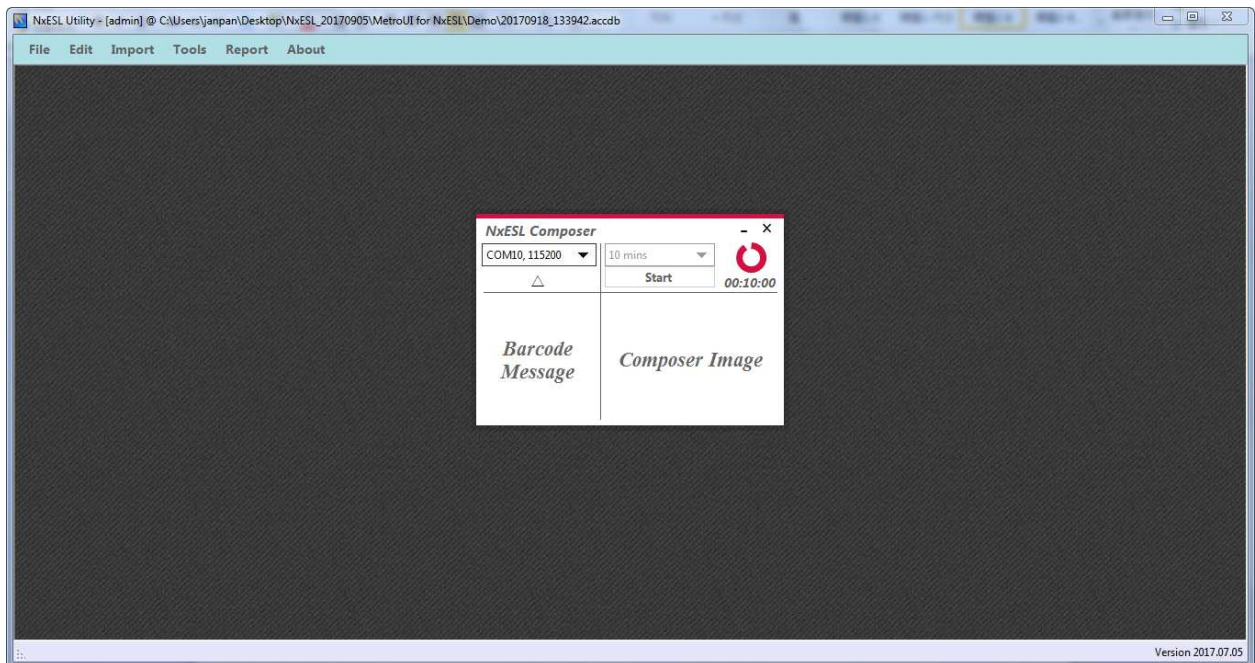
NxESL Utility - [admin] @ C:\Users\janpan\Desktop\NxESL_20170905\MetroUI for NxESL\Demo\20170918_133942.accdb

File Edit Import Tools Report About

NxESL Composer

COM10, 115200

10 mins

Start

00:10:00

Barcode Message

Composer Image

Version 2017.07.05